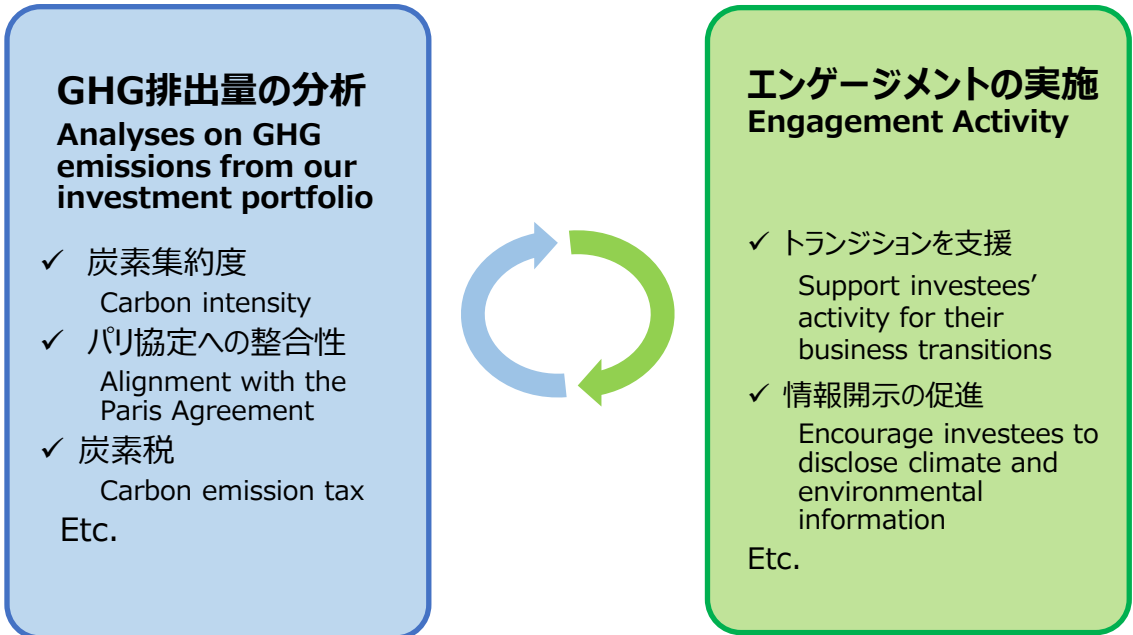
GHG排出量の分析
Analyses on GHG emissions from our investment portfolio

✓ 炭素集約度
Carbon intensity
✓ パリ協定への整合性
Alignment with the Paris Agreement
✓ 炭素税
Carbon emission tax
Etc.

エンゲージメントの実施
Engagement Activity

✓ トランジションを支援
Support investees' activity for their business transitions
✓ 情報開示の促進
Encourage investees to disclose climate and environmental information
Etc.